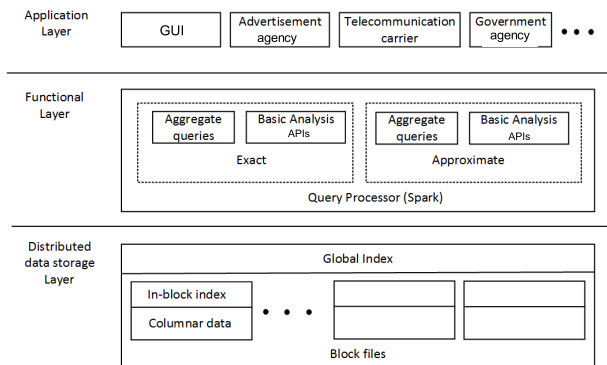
Application Layer

GUI

Advertisement agency

Telecommunication carrier

Government agency

• • •

Functional Layer

Aggregate queries

Basic Analysis APIs

Exact

Aggregate queries

Basic Analysis APIs

Approximate

Query Processor (Spark)

Distributed data storage Layer

Global Index

In-block index

Columnar data

• • •

Block files